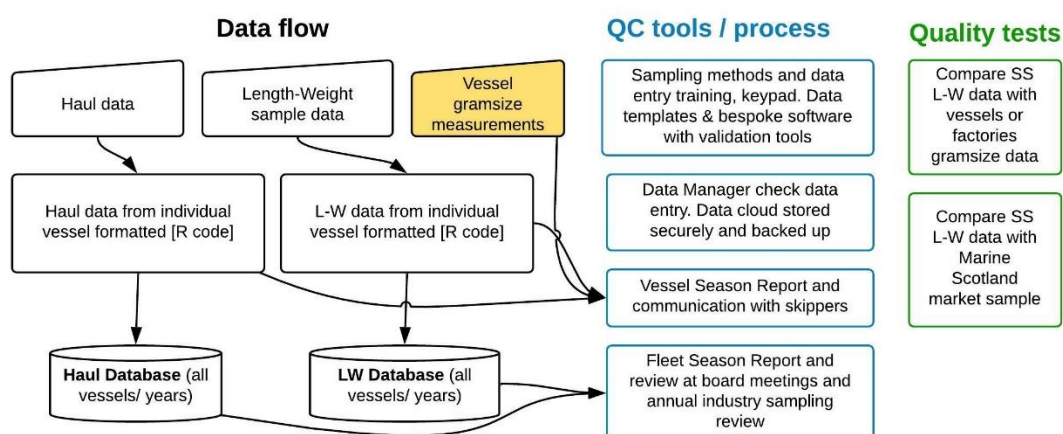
Data flow

QC tools / process

Quality tests

Haul data

Length-Weight sample data

Vessel gramsize measurements

Haul data from individual vessel formatted [R code]

L-W data from individual vessel formatted [R code]

**Haul Database** (all vessels/ years)

**LW Database** (all vessels/ years)

Sampling methods and data entry training, keypad. Data templates & bespoke software with validation tools

Data Manager check data entry. Data cloud stored securely and backed up

Vessel Season Report and communication with skippers

Fleet Season Report and review at board meetings and annual industry sampling review

Compare SS L-W data with vessels or factories gramsize data

Compare SS L-W data with Marine Scotland market sample